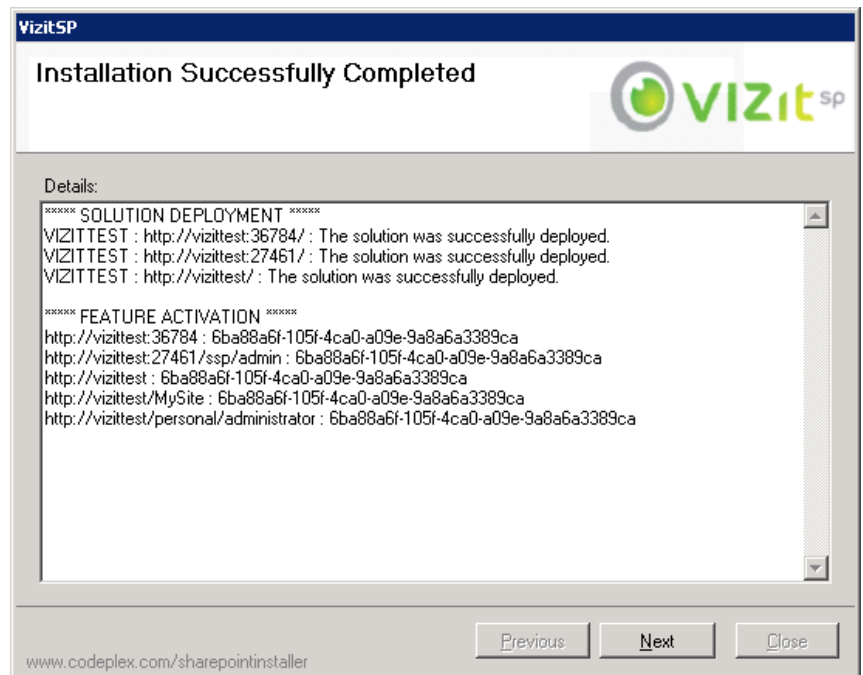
VizitSP

Installation Successfully Completed

VIZit sp

Details:

***** SOLUTION DEPLOYMENT *****
VIZITTEST : http://vizittest:36784/ : The solution was successfully deployed.
VIZITTEST : http://vizittest:27461/ : The solution was successfully deployed.
VIZITTEST : http://vizittest/ : The solution was successfully deployed.

***** FEATURE ACTIVATION *****
http://vizittest:36784 : 6ba88a6f-105f-4ca0-a09e-9a8a6a3389ca
http://vizittest:27461/ssp/admin : 6ba88a6f-105f-4ca0-a09e-9a8a6a3389ca
http://vizittest : 6ba88a6f-105f-4ca0-a09e-9a8a6a3389ca
http://vizittest/MySite : 6ba88a6f-105f-4ca0-a09e-9a8a6a3389ca
http://vizittest/personal/administrator : 6ba88a6f-105f-4ca0-a09e-9a8a6a3389ca

www.codeplex.com/sharepointinstaller

Previous

Next

Close